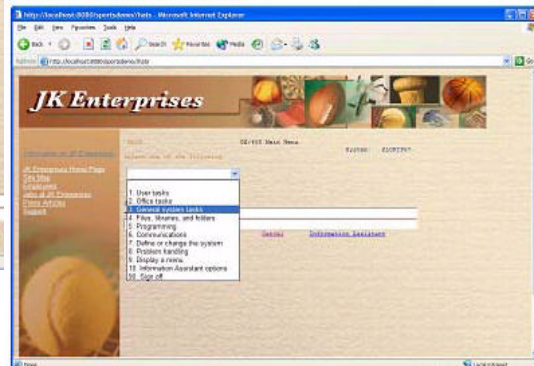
http://localhost:8080/sportsdemo/Main - Microsoft Internet Explorer

File Edit View Favorites Tools Help

Back Search Favorites Media

Address http://localhost:8080/sportsdemo/Main

JK Enterprises

MAIN OS/400 Main Menu System: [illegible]

Information on JK Enterprises Select one of the following:

JK Enterprises Home Page
Site Map
Employment
Jobs at JK Enterprises
Press Articles
Support

1. User tasks
2. Office tasks
3. General system tasks
4. Files, libraries, and folders
5. Programming
6. Communications
7. Define or change the system
8. Problem handling
9. Display a menu
10. Information Assistant options
90. Sign off

Cancel Information Assistant

Done Local intranet